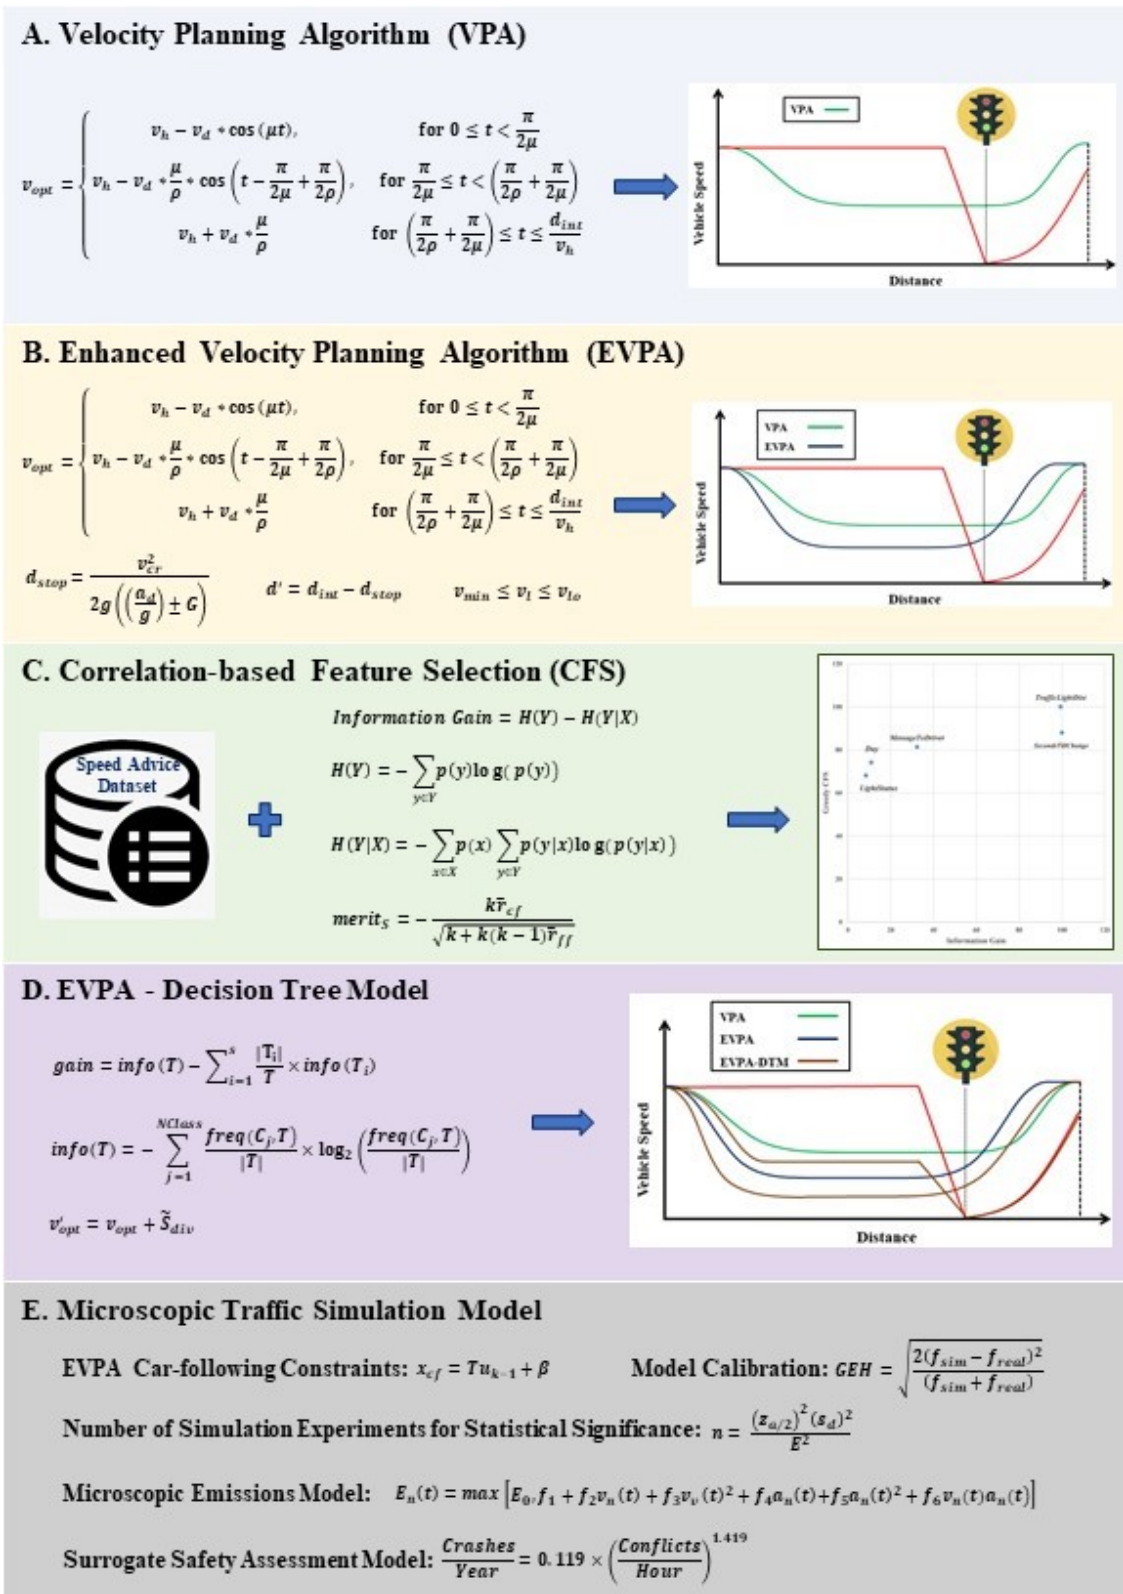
A. Velocity Planning Algorithm (VPA)

$v_{opt} = \begin{cases} v_h - v_d * \cos(\mu t), & \text{for } 0 \le t < \frac{\pi}{2\mu} \\ v_h - v_d * \frac{\mu}{\rho} * \cos\left(t - \frac{\pi}{2\mu} + \frac{\pi}{2\rho}\right), & \text{for } \frac{\pi}{2\mu} \le t < \left(\frac{\pi}{2\rho} + \frac{\pi}{2\mu}\right) \\ v_h + v_d * \frac{\mu}{\rho} & \text{for } \left(\frac{\pi}{2\rho} + \frac{\pi}{2\mu}\right) \le t \le \frac{d_{int}}{v_h} \end{cases}$

VPA

Vehicle Speed

Distance

B. Enhanced Velocity Planning Algorithm (EVPA)

$v_{opt} = \begin{cases} v_h - v_d * \cos(\mu t), & \text{for } 0 \le t < \frac{\pi}{2\mu} \\ v_h - v_d * \frac{\mu}{\rho} * \cos\left(t - \frac{\pi}{2\mu} + \frac{\pi}{2\rho}\right), & \text{for } \frac{\pi}{2\mu} \le t < \left(\frac{\pi}{2\rho} + \frac{\pi}{2\mu}\right) \\ v_h + v_d * \frac{\mu}{\rho} & \text{for } \left(\frac{\pi}{2\rho} + \frac{\pi}{2\mu}\right) \le t \le \frac{d_{int}}{v_h} \end{cases}$

$d_{stop} = \frac{v_{cr}^2}{2g\left(\left(\frac{a_d}{g}\right) \pm G\right)}$ $d' = d_{int} - d_{stop}$ $v_{min} \le v_l \le v_{lo}$

VPA
EVPA

Vehicle Speed

Distance

C. Correlation-based Feature Selection (CFS)

Speed Advice Dataset

$Information\ Gain = H(Y) - H(Y|X)$

$H(Y) = -\sum_{y \in Y} p(y) \log(p(y))$

$H(Y|X) = -\sum_{x \in X} p(x) \sum_{y \in Y} p(y|x) \log(p(y|x))$

$merit_S = -\frac{k\bar{r}_{cf}}{\sqrt{k + k(k-1)\bar{r}_{ff}}}$

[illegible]

D. EVPA - Decision Tree Model

$gain = info(T) - \sum_{i=1}^{s} \frac{|T_i|}{T} \times info(T_i)$

$info(T) = -\sum_{j=1}^{NClass} \frac{freq(C_j, T)}{|T|} \times \log_2\left(\frac{freq(C_j, T)}{|T|}\right)$

$v'_{opt} = v_{opt} + \tilde{S}_{div}$

VPA
EVPA
EVPA-DTM

Vehicle Speed

Distance

E. Microscopic Traffic Simulation Model

EVPA Car-following Constraints: $x_{cf} = Tu_{k-1} + \beta$ Model Calibration: $GEH = \sqrt{\frac{2(f_{sim} - f_{real})^2}{(f_{sim} + f_{real})}}$

Number of Simulation Experiments for Statistical Significance: $n = \frac{(z_{a/2})^2 (s_d)^2}{E^2}$

Microscopic Emissions Model: $E_n(t) = max\left[E_0, f_1 + f_2 v_n(t) + f_3 v_v(t)^2 + f_4 a_n(t) + f_5 a_n(t)^2 + f_6 v_n(t) a_n(t)\right]$

Surrogate Safety Assessment Model: $\frac{Crashes}{Year} = 0.119 \times \left(\frac{Conflicts}{Hour}\right)^{1.419}$